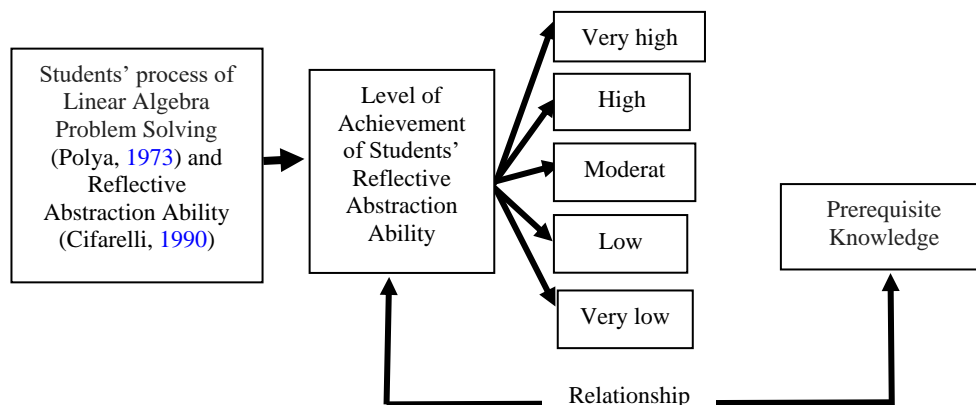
Students' process of Linear Algebra Problem Solving (Polya, 1973) and Reflective Abstraction Ability (Cifarelli, 1990)

Level of Achievement of Students' Reflective Abstraction Ability

Very high

High

Moderat

Low

Very low

Prerequisite Knowledge

Relationship